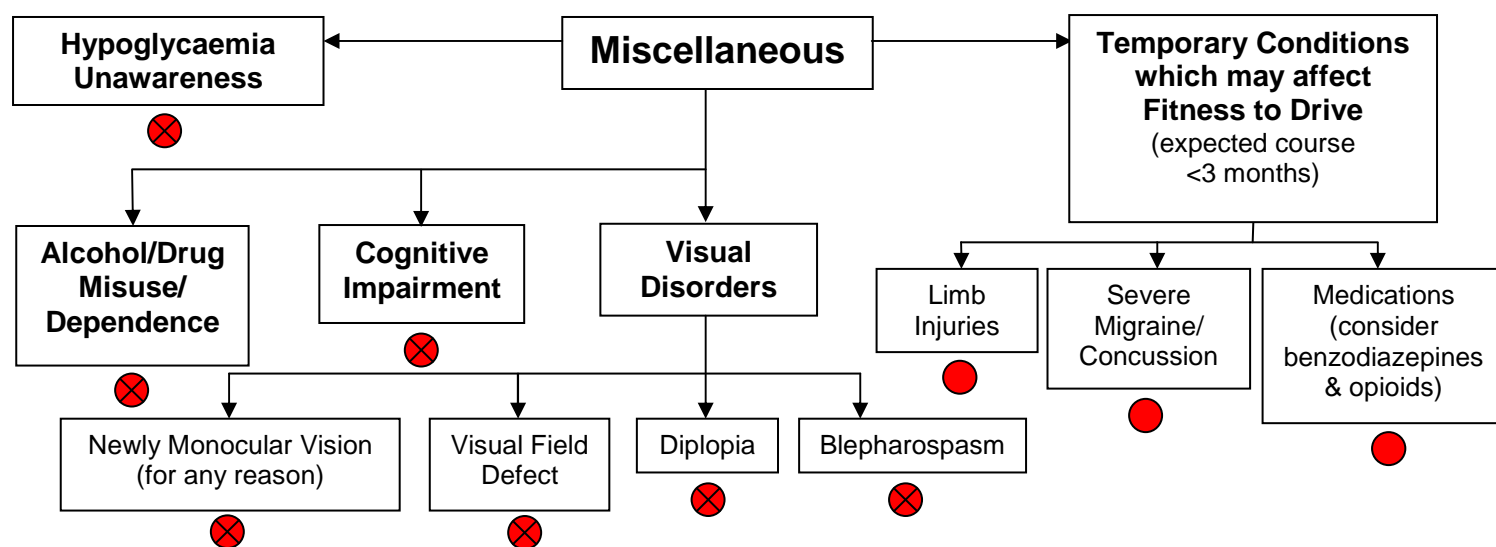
Miscellaneous

Hypoglycaemia Unawareness

Temporary Conditions which may affect Fitness to Drive (expected course <3 months)

Alcohol/Drug Misuse/ Dependence

Cognitive Impairment

Visual Disorders

Limb Injuries

Severe Migraine/ Concussion

Medications (consider benzodiazepines & opioids)

Newly Monocular Vision (for any reason)

Visual Field Defect

Diplopia

Blepharospasm